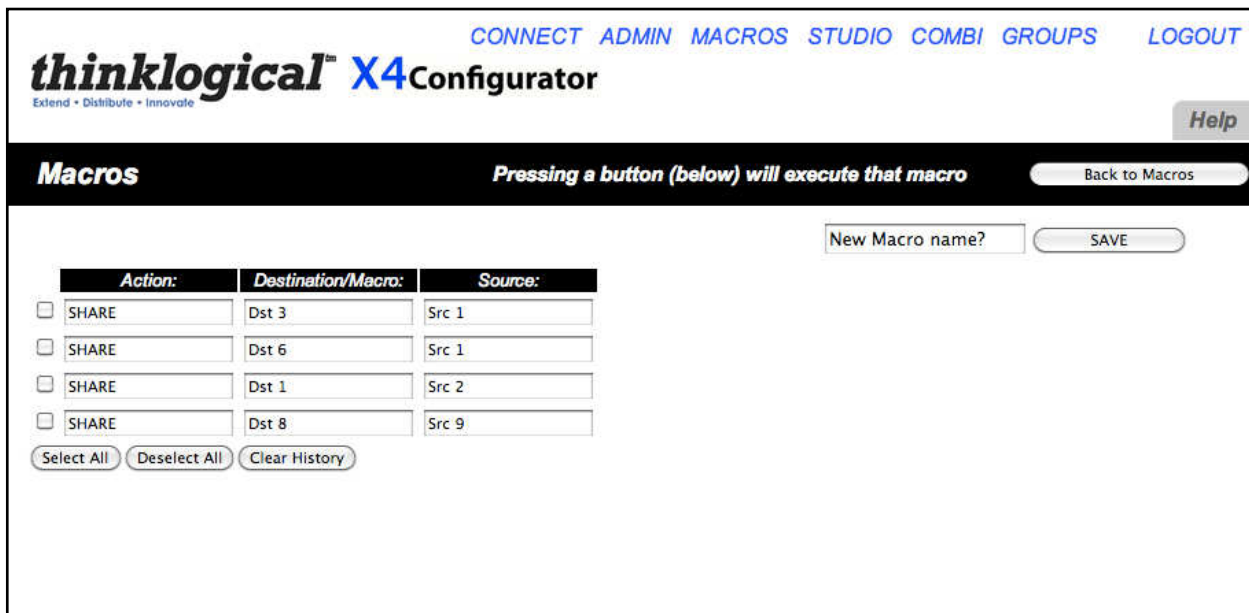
thinklogical™ X4Configurator
Extend • Distribute • Innovate

CONNECT ADMIN MACROS STUDIO COMBI GROUPS LOGOUT

Help

Macros

Pressing a button (below) will execute that macro

Back to Macros

New Macro name?

SAVE

| Action: | Destination/Macro: | Source: |
|---|---|---|
| SHARE | Dst 3 | Src 1 |
| SHARE | Dst 6 | Src 1 |
| SHARE | Dst 1 | Src 2 |
| SHARE | Dst 8 | Src 9 |

Select All Deselect All Clear History